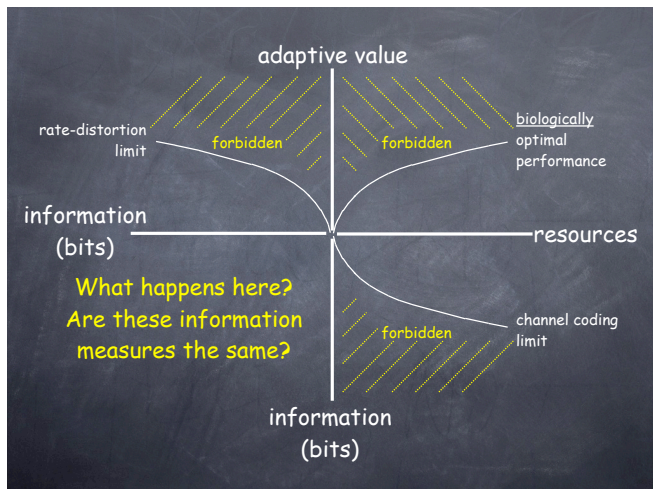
adaptive value

rate-distortion limit

forbidden

forbidden

biologically optimal performance

information (bits)

resources

What happens here? Are these information measures the same?

forbidden

channel coding limit

information (bits)